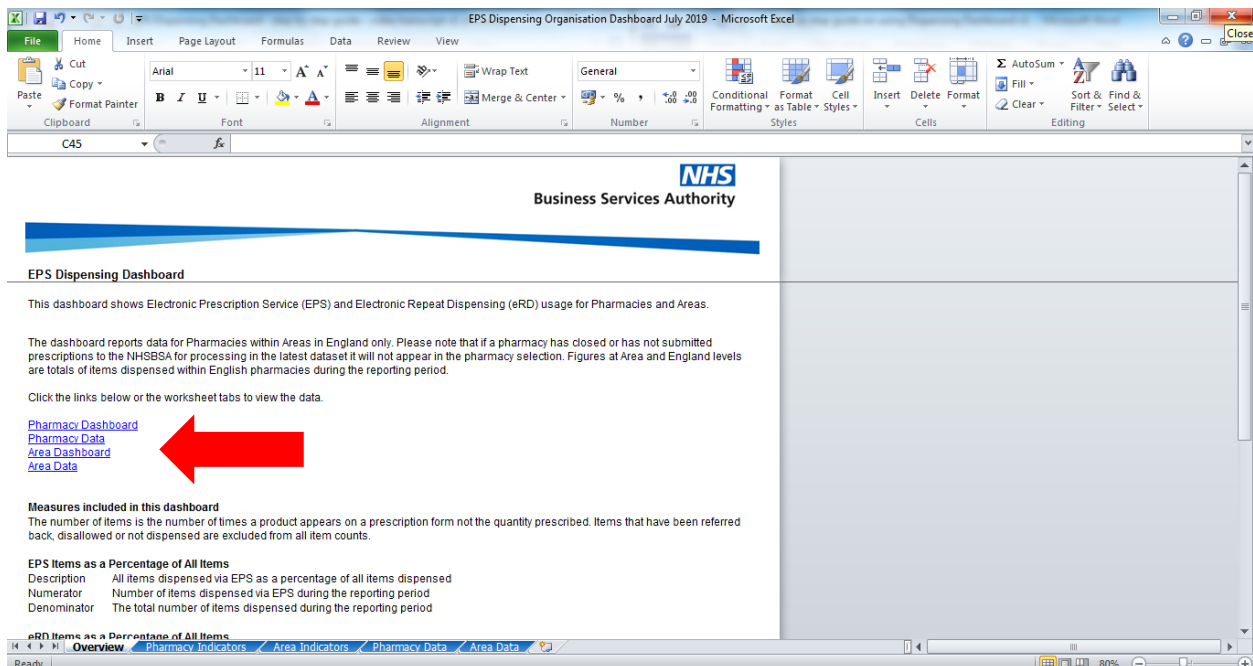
EPS Dispensing Organisation Dashboard July 2019 - Microsoft Excel

Close

File | Home | Insert | Page Layout | Formulas | Data | Review | View

Paste | Cut | Copy | Format Painter | Clipboard

Arial | 11 | A A | B I U | Font

Wrap Text | Merge & Center | Alignment

General | % , | .0 .00 | Number

Conditional Formatting | Format as Table | Cell Styles | Styles

Insert | Delete | Format | Cells

AutoSum | Fill | Clear | Sort & Filter | Find & Select | Editing

C45 | $f_x$

NHS
Business Services Authority

EPS Dispensing Dashboard

This dashboard shows Electronic Prescription Service (EPS) and Electronic Repeat Dispensing (eRD) usage for Pharmacies and Areas.

The dashboard reports data for Pharmacies within Areas in England only. Please note that if a pharmacy has closed or has not submitted prescriptions to the NHSBSA for processing in the latest dataset it will not appear in the pharmacy selection. Figures at Area and England levels are totals of items dispensed within English pharmacies during the reporting period.

Click the links below or the worksheet tabs to view the data.

Pharmacy Dashboard
Pharmacy Data
Area Dashboard
Area Data

Measures included in this dashboard
The number of items is the number of times a product appears on a prescription form not the quantity prescribed. Items that have been referred back, disallowed or not dispensed are excluded from all item counts.

EPS Items as a Percentage of All Items
Description All items dispensed via EPS as a percentage of all items dispensed
Numerator Number of items dispensed via EPS during the reporting period
Denominator The total number of items dispensed during the reporting period

eRD Items as a Percentage of All Items

Overview | Pharmacy Indicators | Area Indicators | Pharmacy Data | Area Data

Ready | 80%